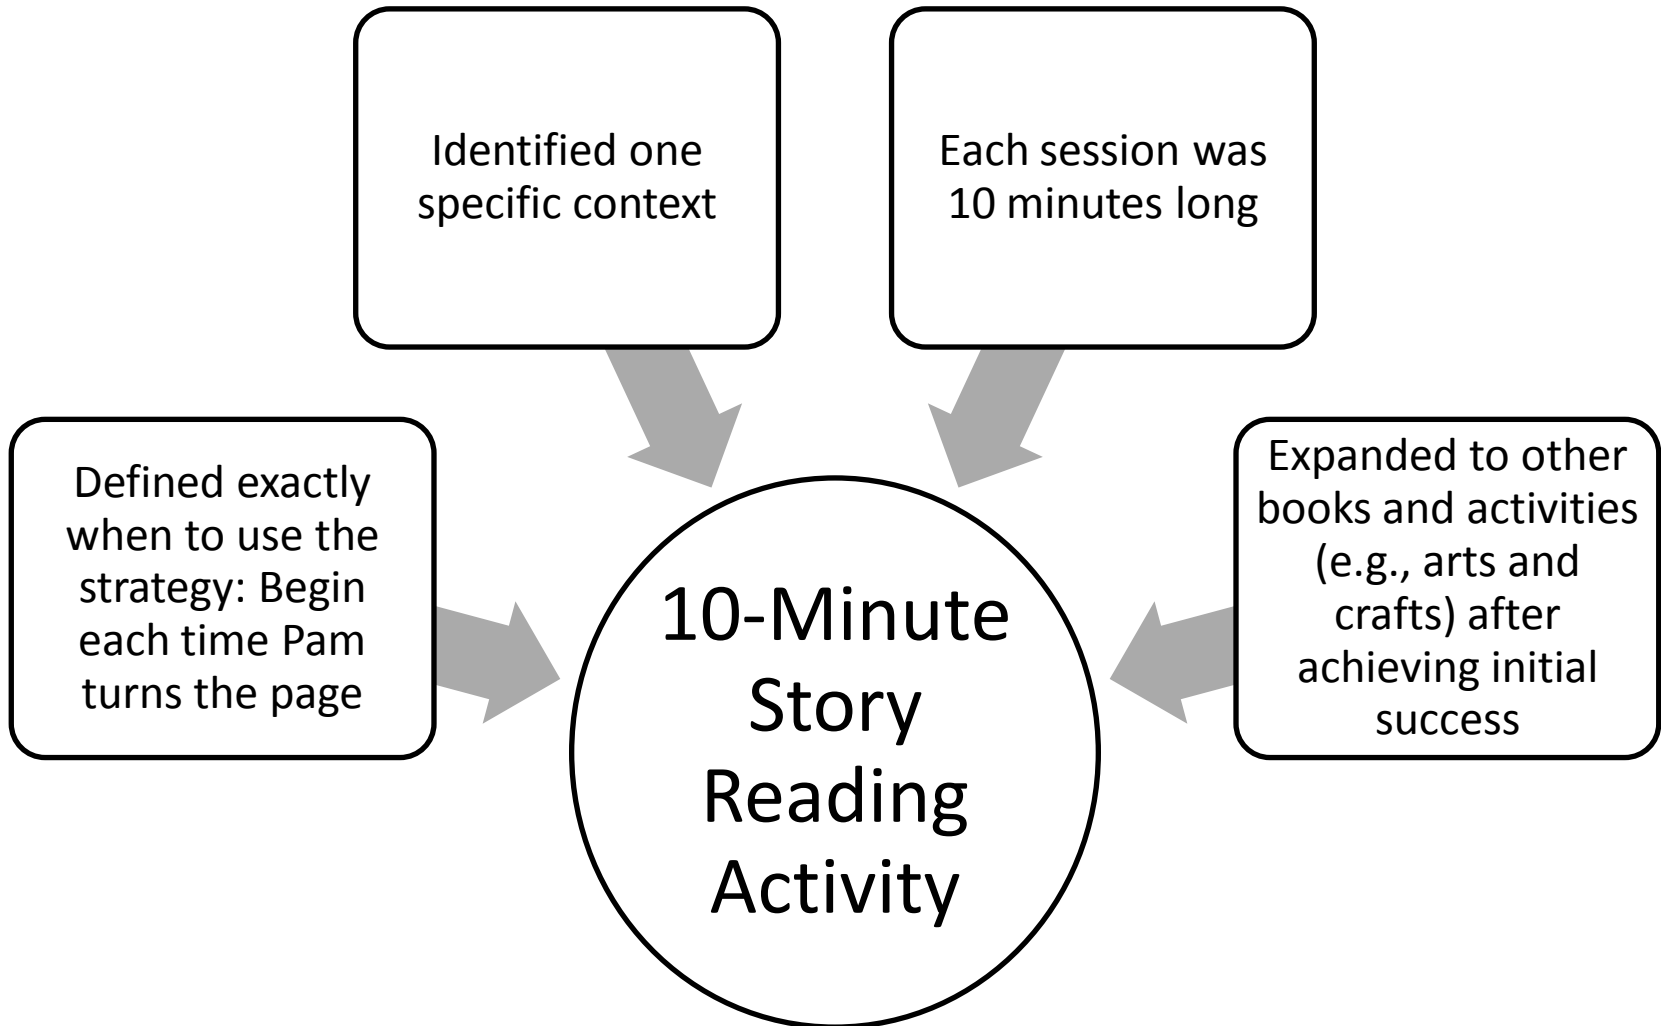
Identified one specific context

Each session was 10 minutes long

Defined exactly when to use the strategy: Begin each time Pam turns the page

10-Minute Story Reading Activity

Expanded to other books and activities (e.g., arts and crafts) after achieving initial success